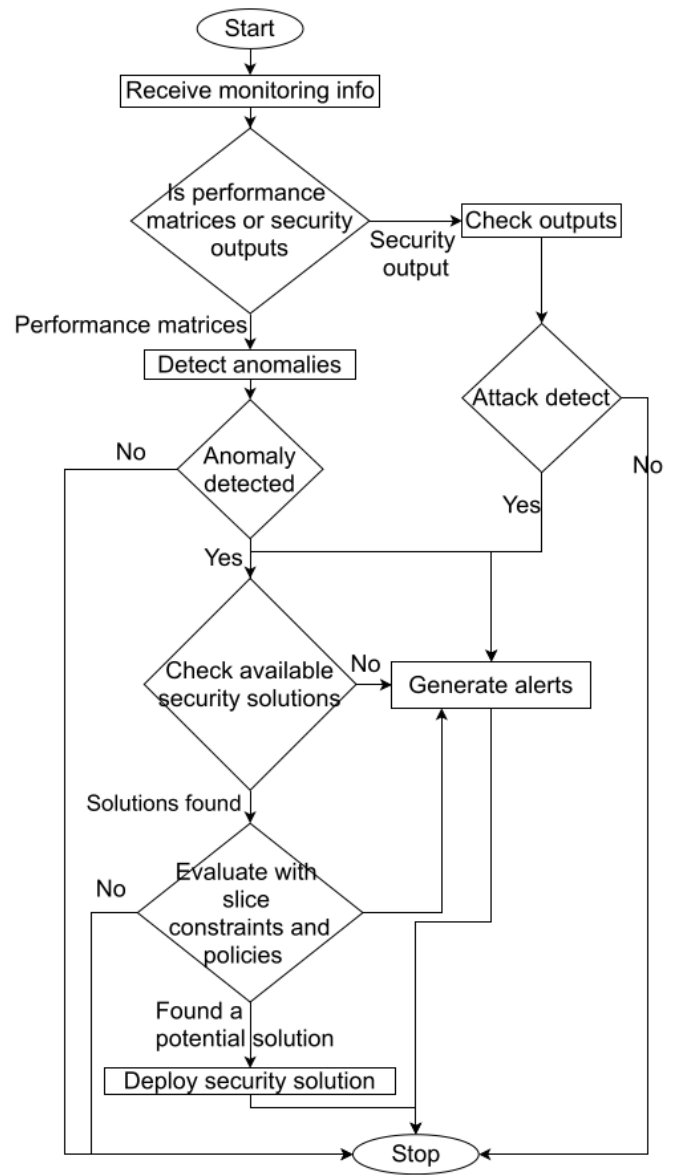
Start

Receive monitoring info

Is performance matrices or security outputs

Security output

Check outputs

Performance matrices

Detect anomalies

Attack detect

No

No

Anomaly detected

Yes

Yes

Check available security solutions

No

Generate alerts

Solutions found

No

Evaluate with slice constraints and policies

Found a potential solution

Deploy security solution

Stop